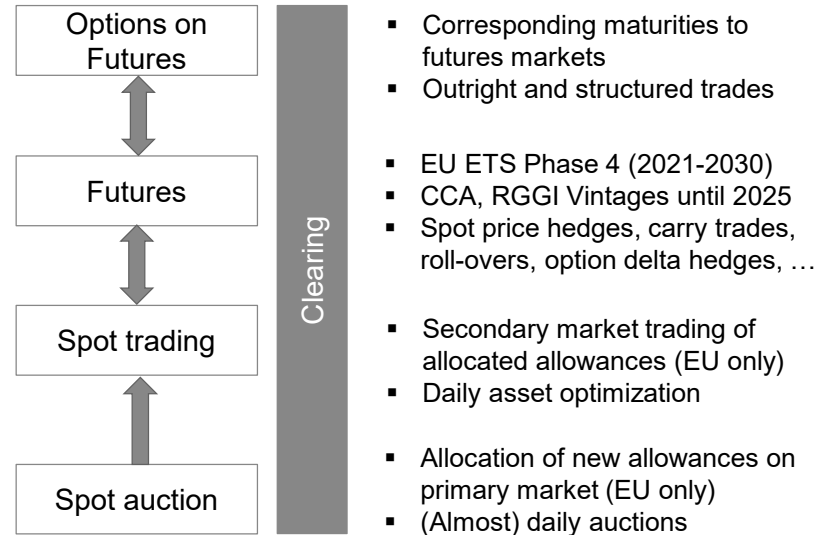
Options on Futures

Futures

Spot trading

Spot auction

Clearing

- Corresponding maturities to futures markets
- Outright and structured trades

- EU ETS Phase 4 (2021-2030)
- CCA, RGGI Vintages until 2025
- Spot price hedges, carry trades, roll-overs, option delta hedges, …

- Secondary market trading of allocated allowances (EU only)
- Daily asset optimization

- Allocation of new allowances on primary market (EU only)
- (Almost) daily auctions